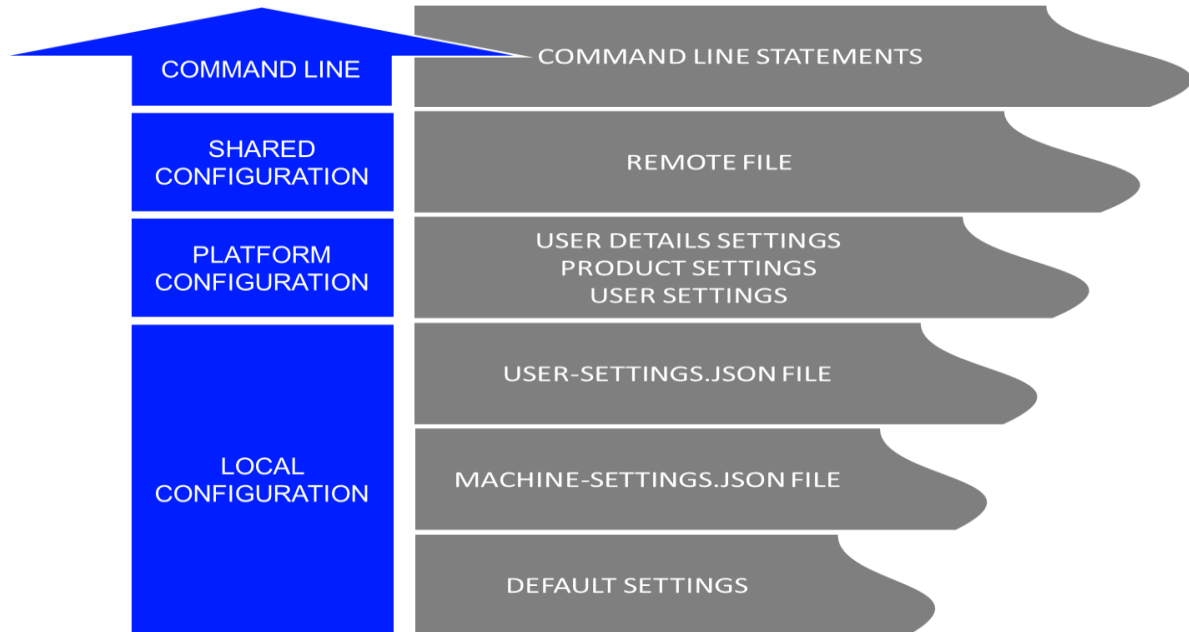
COMMAND LINE

COMMAND LINE STATEMENTS

SHARED CONFIGURATION

REMOTE FILE

PLATFORM CONFIGURATION

USER DETAILS SETTINGS
PRODUCT SETTINGS
USER SETTINGS

LOCAL CONFIGURATION

USER-SETTINGS.JSON FILE

MACHINE-SETTINGS.JSON FILE

DEFAULT SETTINGS